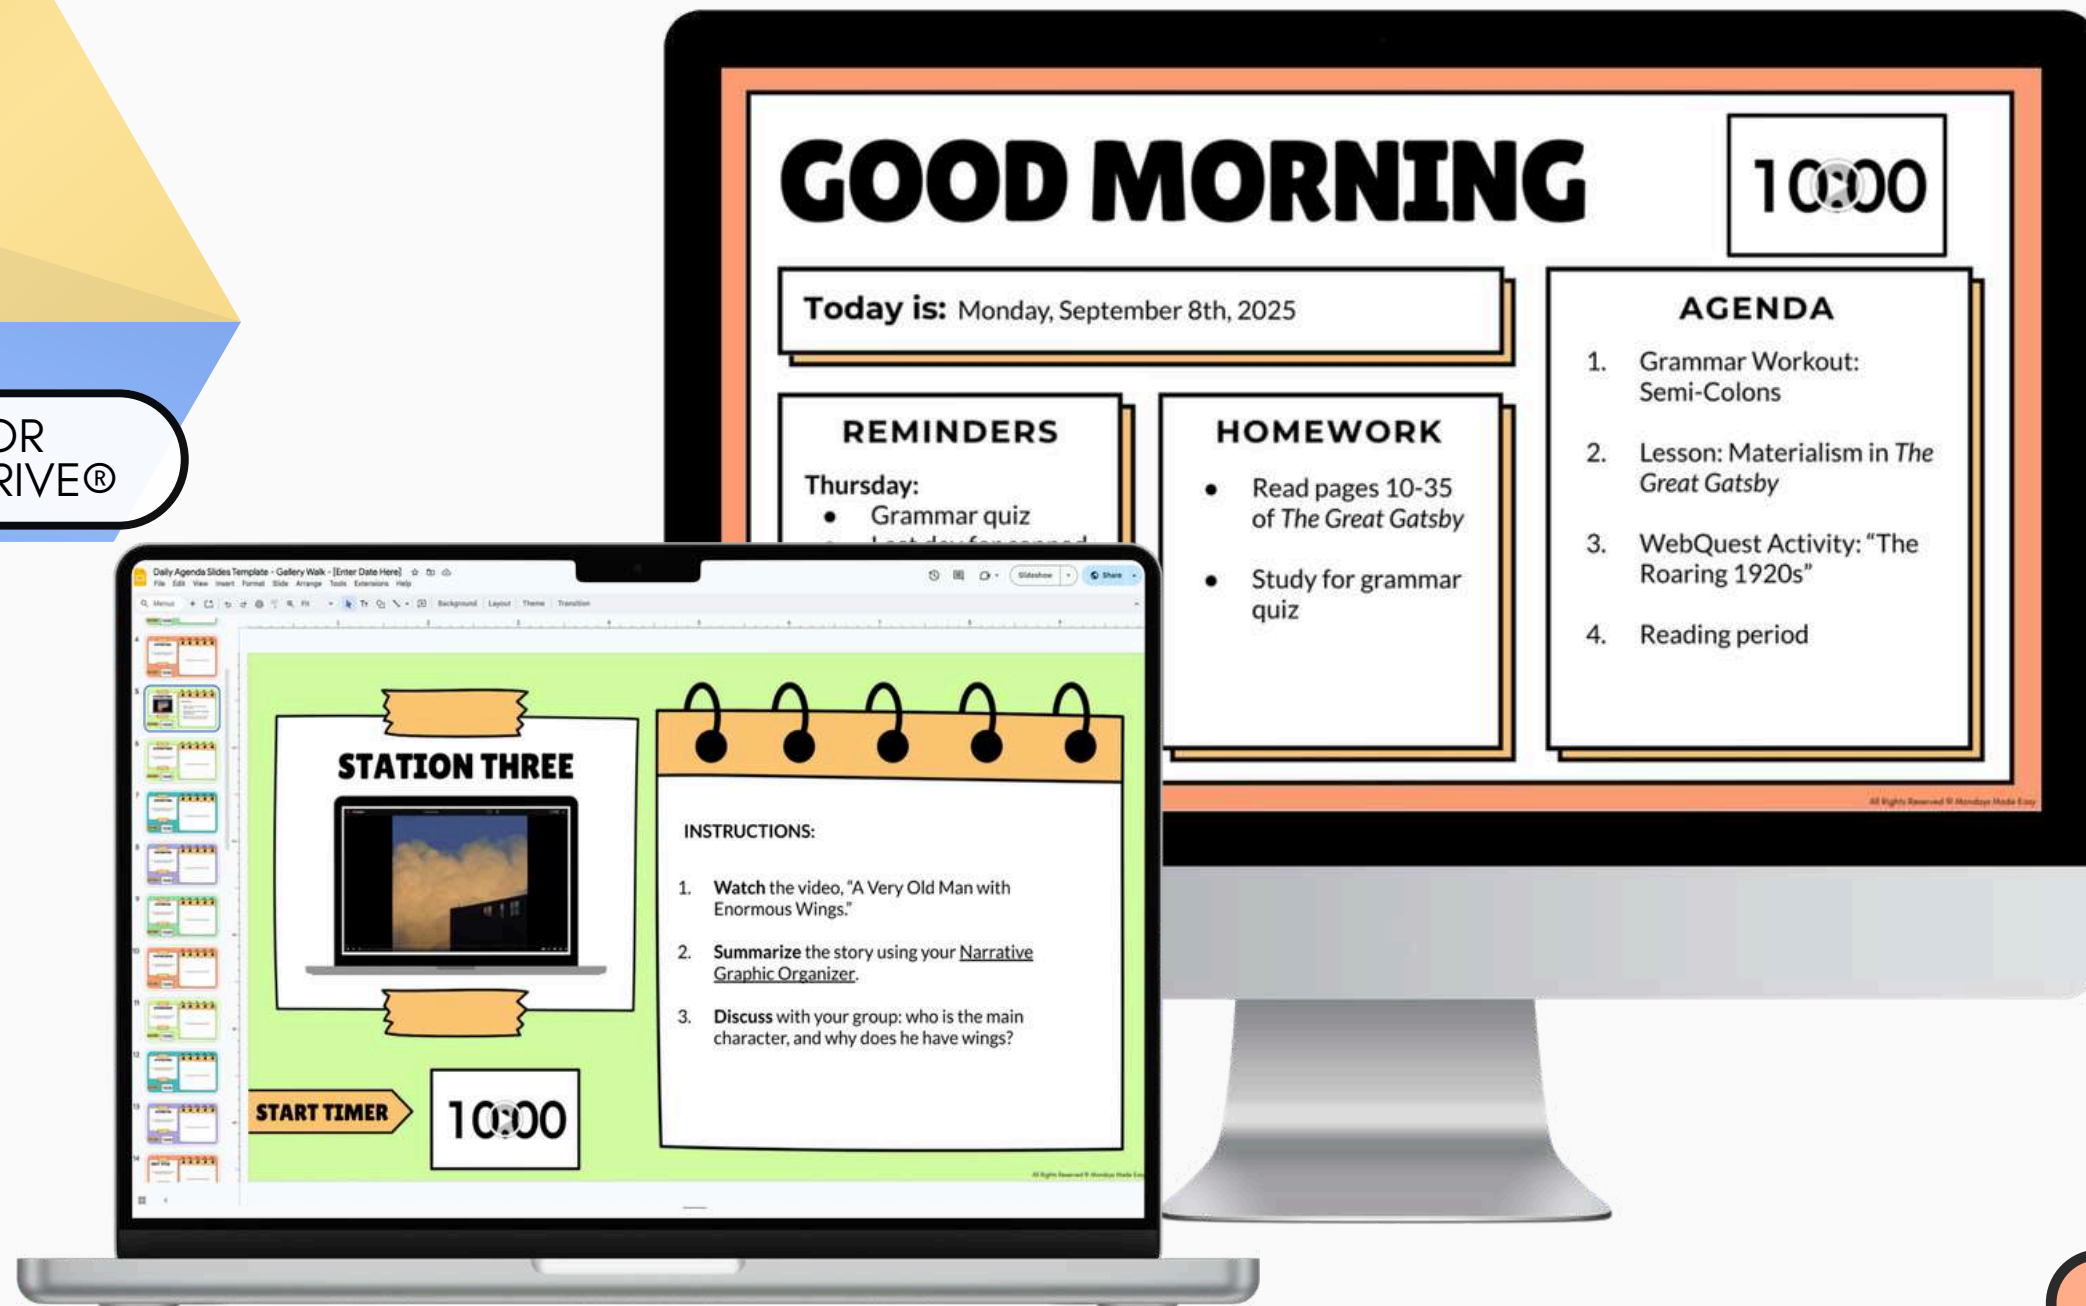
OR
RIVE®

GOOD MORNING

10:00

Today is: Monday, September 8th, 2025

REMINDERS

Thursday:
• Grammar quiz
• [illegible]

HOMEWORK

• Read pages 10-35 of *The Great Gatsby*
• Study for grammar quiz

AGENDA

1. Grammar Workout: Semi-Colons
2. Lesson: Materialism in *The Great Gatsby*
3. WebQuest Activity: "The Roaring 1920s"
4. Reading period

All Rights Reserved © Mondays Made Easy

Daily Agenda Slides Template - Gallery Walk - [Enter Date Here]
File Edit View Insert Format Slide Arrange Tools Extensions Help
Menus Background Layout Theme Transition
Slideshow Share

STATION THREE

INSTRUCTIONS:

1. **Watch** the video, "A Very Old Man with Enormous Wings."
2. **Summarize** the story using your Narrative Graphic Organizer.
3. **Discuss** with your group: who is the main character, and why does he have wings?

START TIMER

10:00

All Rights Reserved © Mondays Made Easy